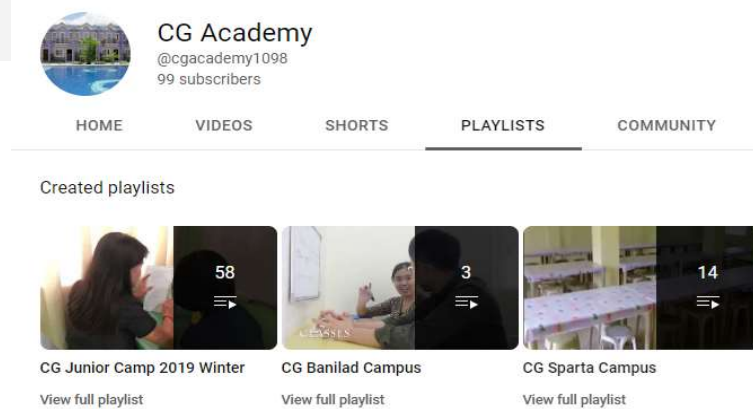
CG Academy
@cgacademy1098
99 subscribers

HOME
VIDEOS
SHORTS
PLAYLISTS
COMMUNITY

Created playlists

58

CG Junior Camp 2019 Winter
View full playlist

CLASSES
3

CG Banilad Campus
View full playlist

14

CG Sparta Campus
View full playlist